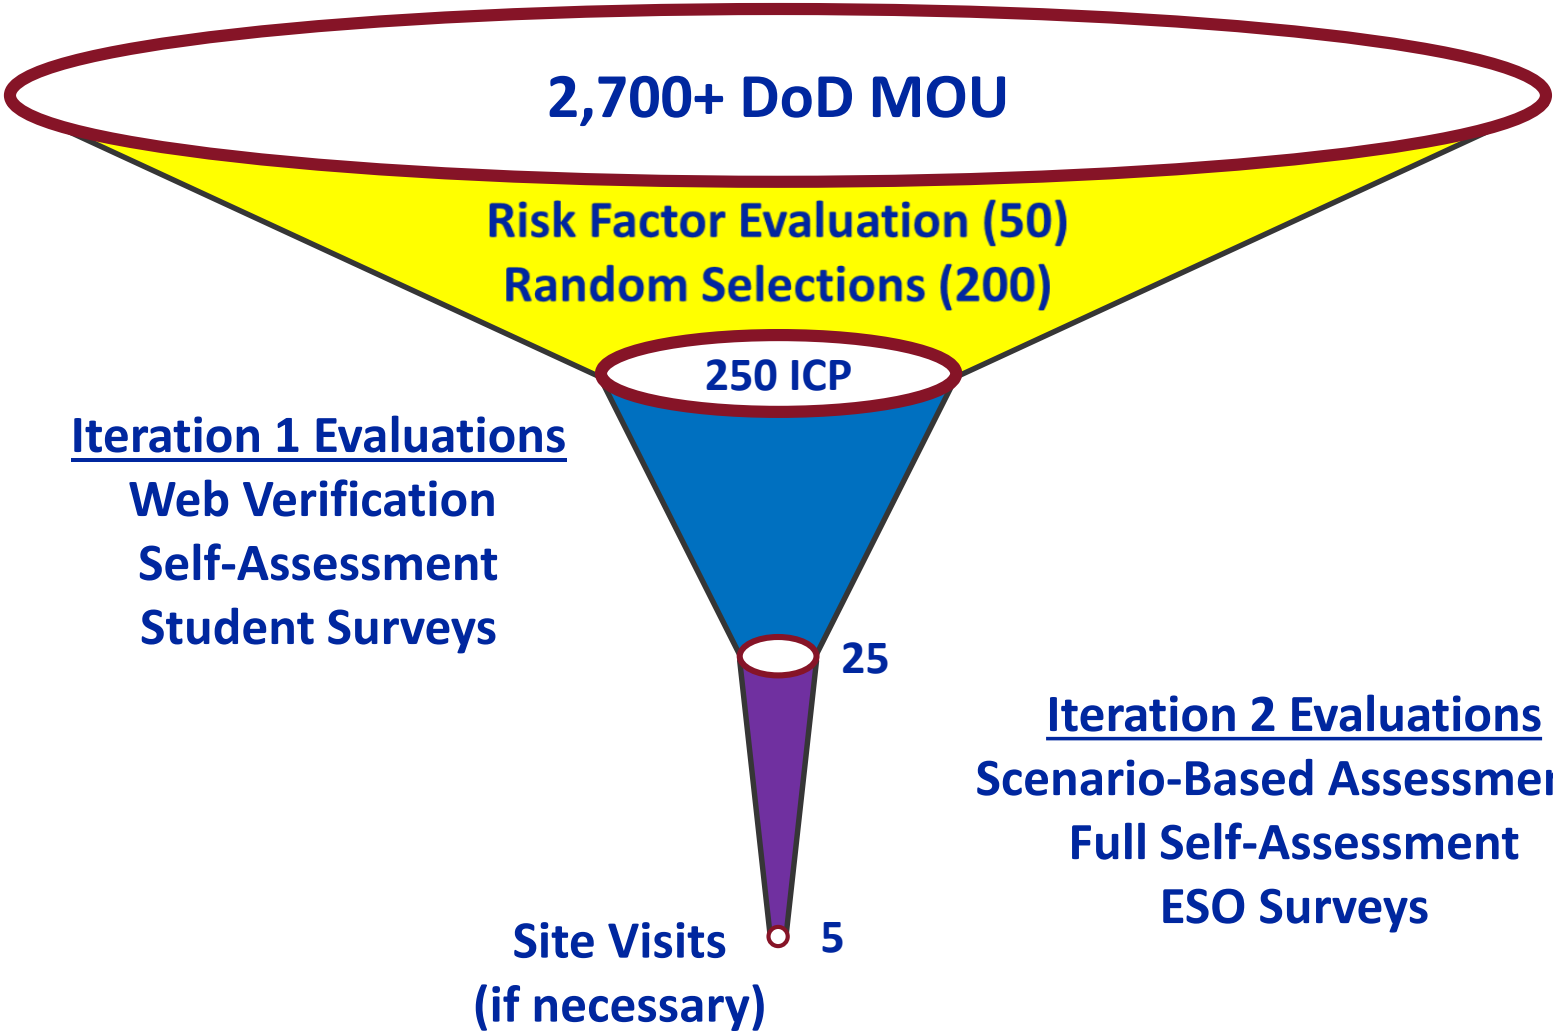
2,700+ DoD MOU

Risk Factor Evaluation (50)
Random Selections (200)

250 ICP

Iteration 1 Evaluations
Web Verification
Self-Assessment
Student Surveys

25

Iteration 2 Evaluations
Scenario-Based Assessme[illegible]
Full Self-Assessment
ESO Surveys

Site Visits
(if necessary)

5